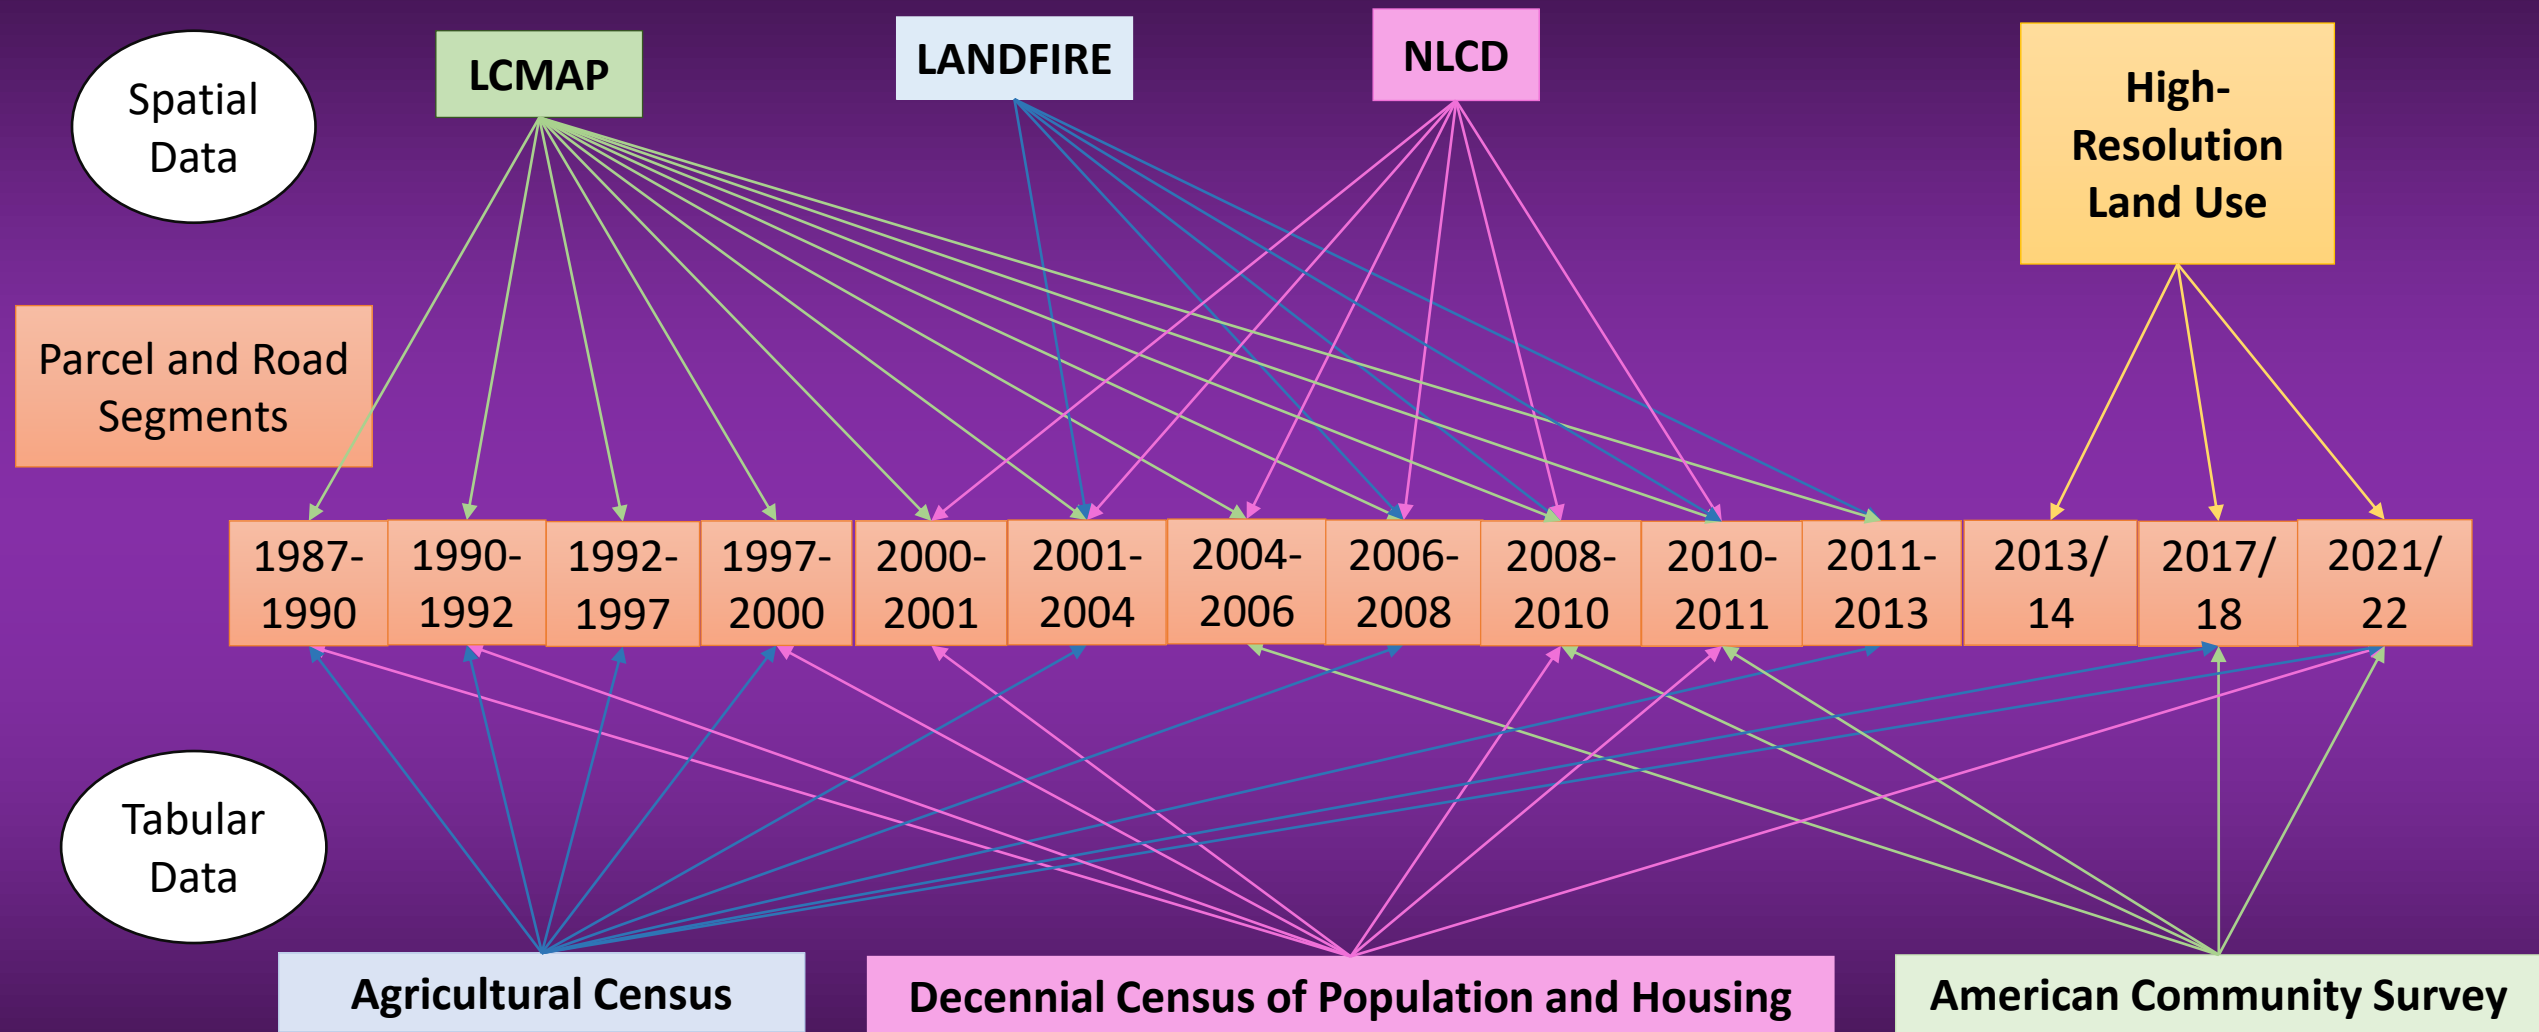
Spatial Data

LCMAP

LANDFIRE

NLCD

High-Resolution Land Use

Parcel and Road Segments

| 1987-1990 | 1990-1992 | 1992-1997 | 1997-2000 | 2000-2001 | 2001-2004 | 2004-2006 | 2006-2008 | 2008-2010 | 2010-2011 | 2011-2013 | 2013/14 | 2017/18 | 2021/22 |
|---|---|---|---|---|---|---|---|---|---|---|---|---|---|

Tabular Data

Agricultural Census

Decennial Census of Population and Housing

American Community Survey